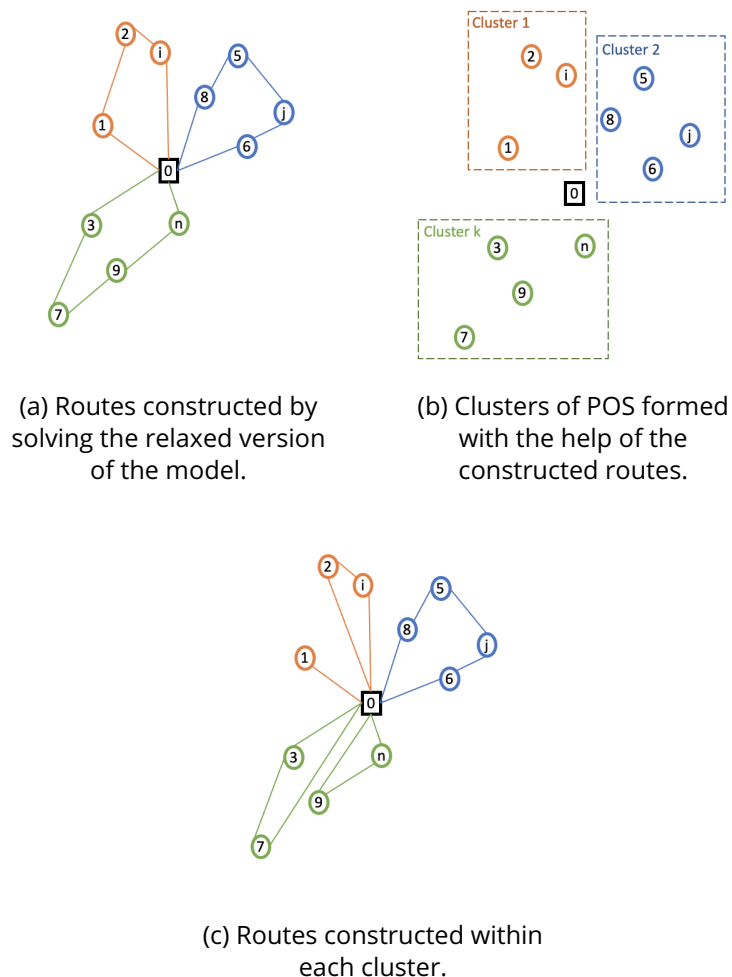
2
i
5
8
j
1
6
0
3
n
9
7

Cluster 1
2
i
1

Cluster 2
5
8
j
6

0

Cluster k
3
n
9
7

(a) Routes constructed by solving the relaxed version of the model.

(b) Clusters of POS formed with the help of the constructed routes.

2
i
5
8
j
1
6
0
3
n
9
7

(c) Routes constructed within each cluster.